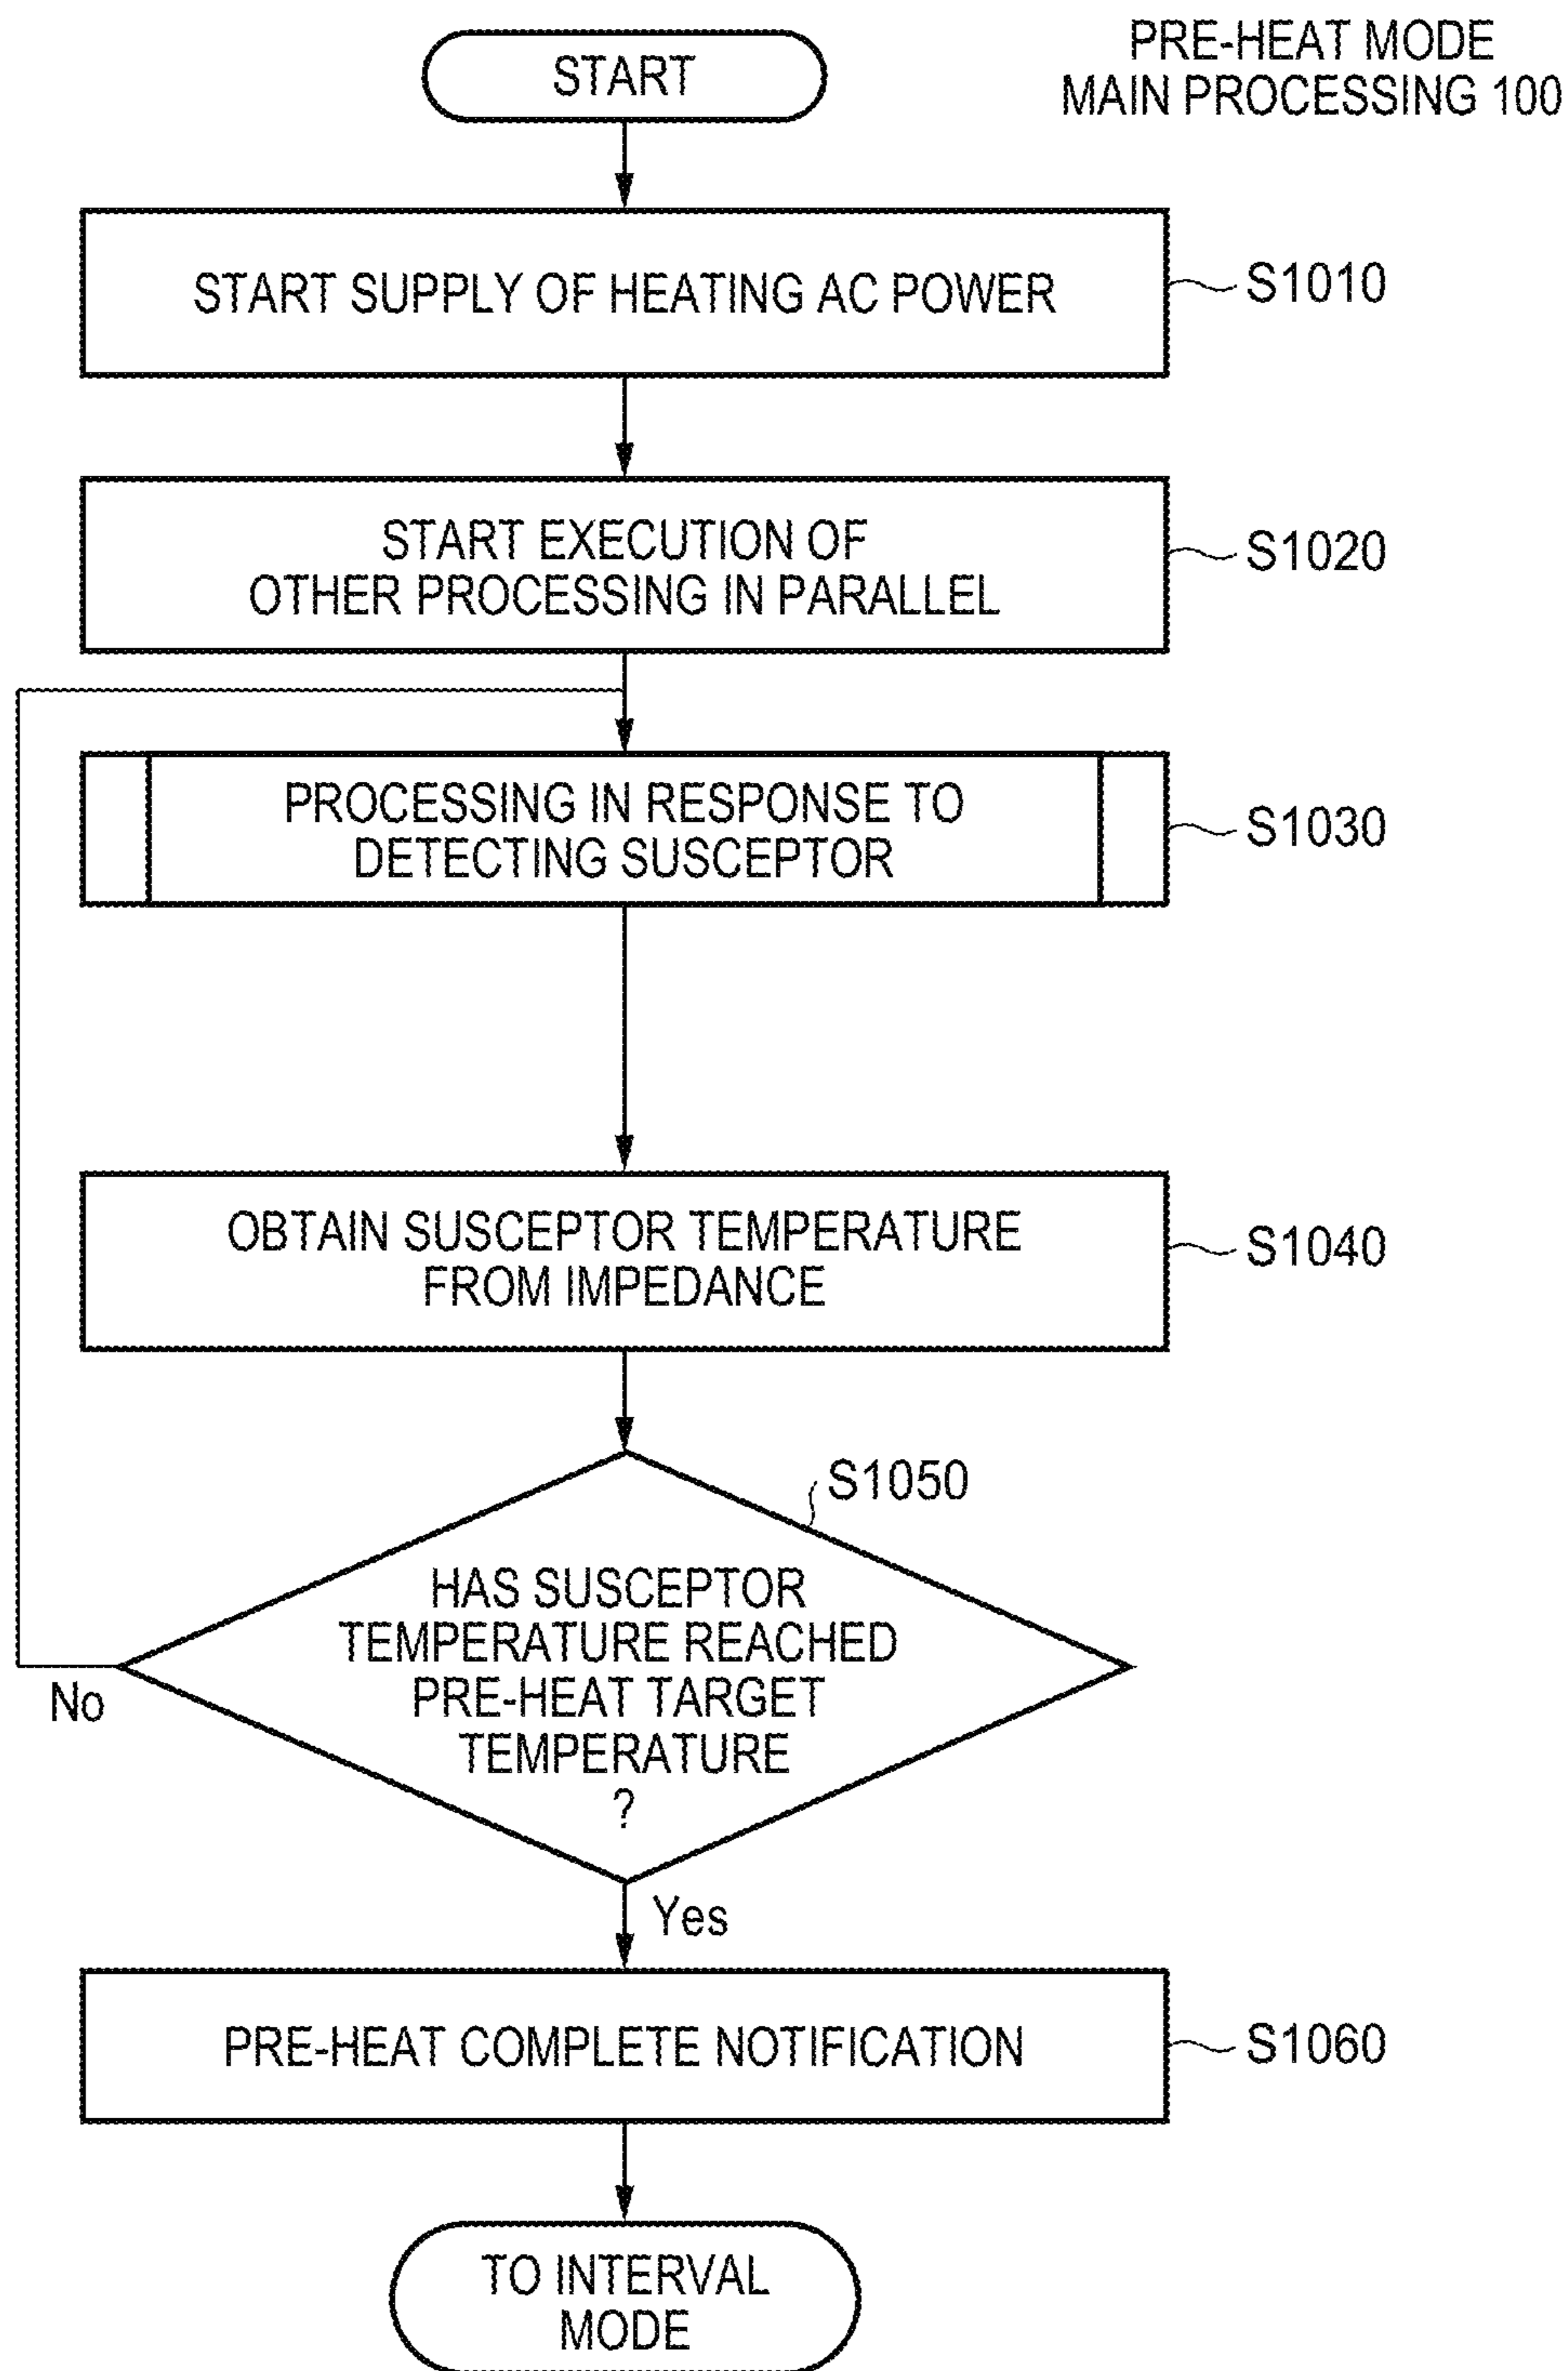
PRE-HEAT MODE
MAIN PROCESSING 100

START

START SUPPLY OF HEATING AC POWER

S1010

START EXECUTION OF OTHER PROCESSING IN PARALLEL

S1020

PROCESSING IN RESPONSE TO DETECTING SUSCEPTOR

S1030

OBTAIN SUSCEPTOR TEMPERATURE FROM IMPEDANCE

S1040

S1050

HAS SUSCEPTOR TEMPERATURE REACHED PRE-HEAT TARGET TEMPERATURE ?

No

Yes

PRE-HEAT COMPLETE NOTIFICATION

S1060

TO INTERVAL MODE